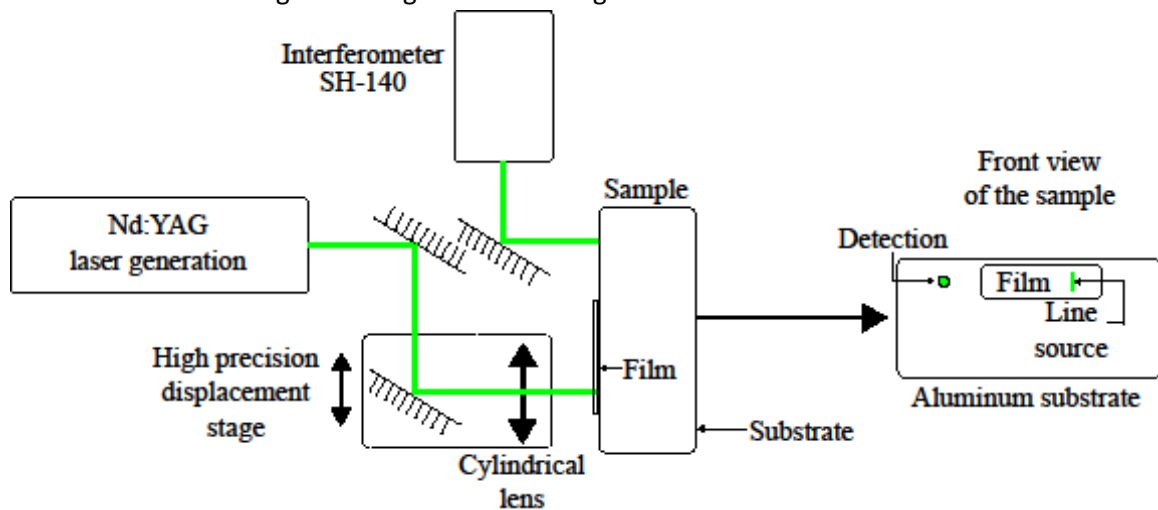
Interferometer SH-140

Nd:YAG laser generation

Sample

Front view of the sample

Detection

Film

Line source

High precision displacement stage

Film

Aluminum substrate

Substrate

Cylindrical lens